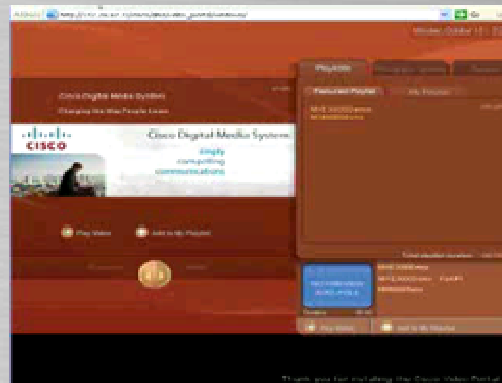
Address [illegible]

Go

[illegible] October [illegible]

Playlists

Featured Playlist

My Playlist

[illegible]

Cisco Digital Media System

Changing the Way People Learn

CISCO

Cisco Digital Media System

simply

compelling

communications

Play Video

Add to My Playlist

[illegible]

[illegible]

Play Video

Add to My Playlist

Thank you for installing the Cisco Video Portal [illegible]